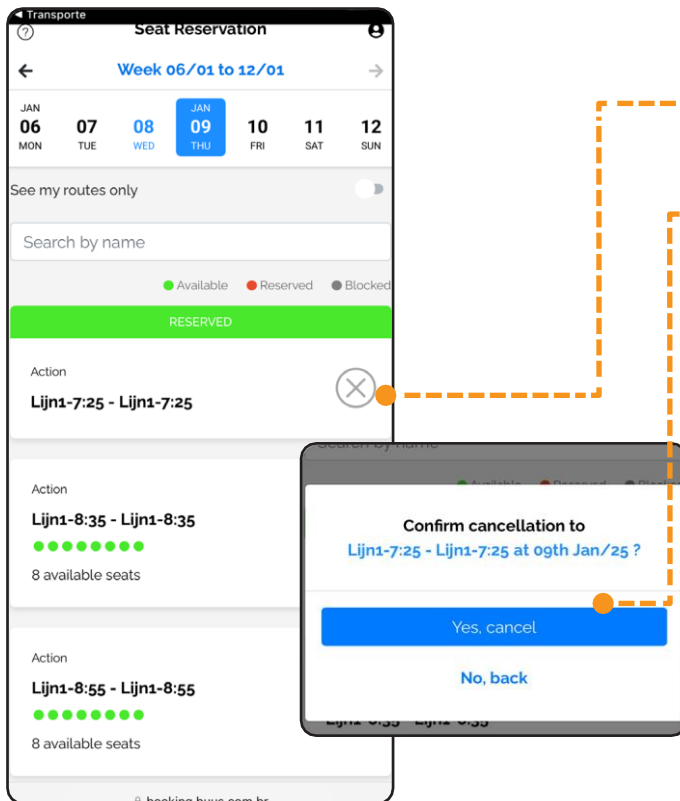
◀ Transporte

Seat Reservation

Week 06/01 to 12/01

JAN 06 MON
07 TUE
08 WED
JAN 09 THU
10 FRI
11 SAT
12 SUN

See my routes only

Search by name

Available Reserved Blocked

RESERVED

Action
Lijn1-7:25 - Lijn1-7:25

Action
Lijn1-8:35 - Lijn1-8:35
8 available seats

Action
Lijn1-8:55 - Lijn1-8:55
8 available seats

booking.buus.com.br

Confirm cancellation to
Lijn1-7:25 - Lijn1-7:25 at 09th Jan/25 ?

Yes, cancel

No, back